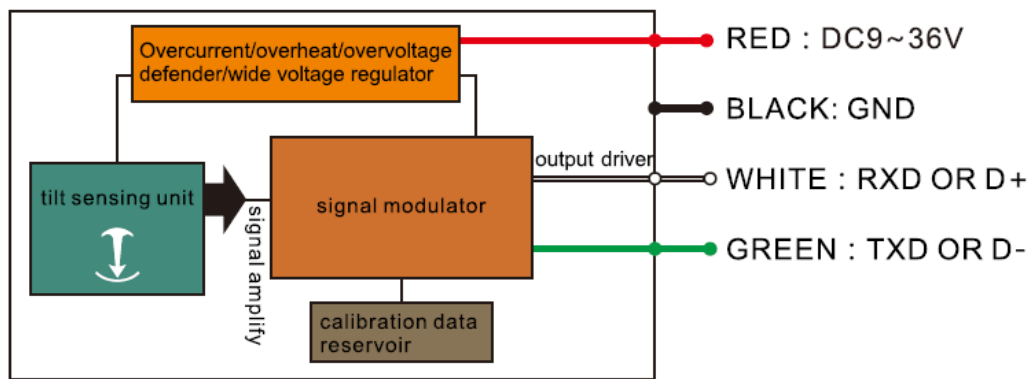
Overcurrent/overheat/overvoltage defender/wide voltage regulator

tilt sensing unit

signal amplify

signal modulator

output driver

calibration data reservoir

RED : DC9~36V

BLACK: GND

WHITE : RXD OR D+

GREEN : TXD OR D-